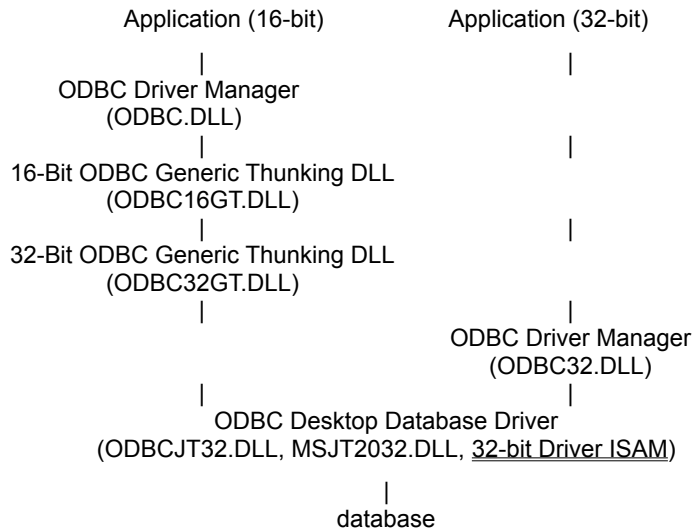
Application (16-bit)

Application (32-bit)

|

|

ODBC Driver Manager
(ODBC.DLL)

|

|

16-Bit ODBC Generic Thunking DLL
(ODBC16GT.DLL)

|

|

32-Bit ODBC Generic Thunking DLL
(ODBC32GT.DLL)

|

|

ODBC Driver Manager
(ODBC32.DLL)

|

|

ODBC Desktop Database Driver
(ODBCJT32.DLL, MSJT2032.DLL, 32-bit Driver ISAM)

|

database